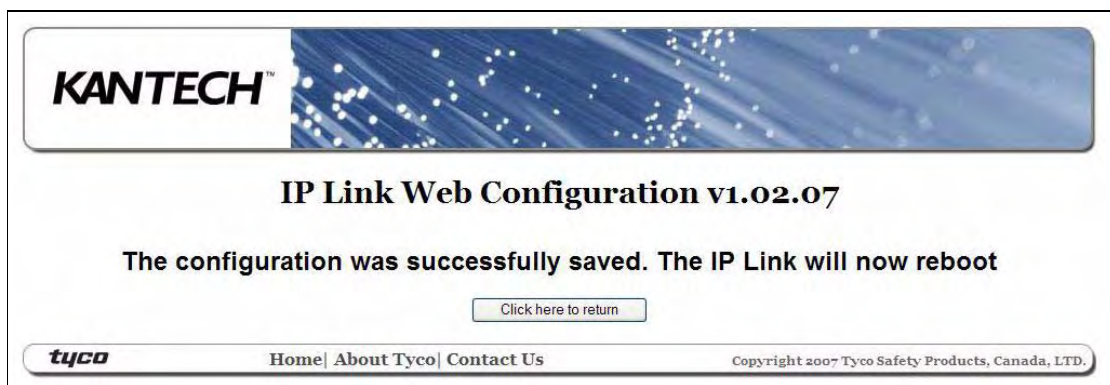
KANTECH™

IP Link Web Configuration v1.02.07

The configuration was successfully saved. The IP Link will now reboot

Click here to return

tyco

Home| About Tyco| Contact Us

Copyright 2007 Tyco Safety Products, Canada, LTD.